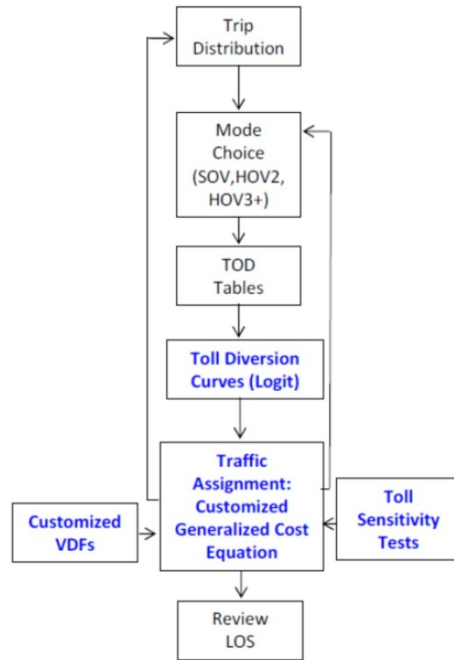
Trip Distribution

Mode Choice (SOV,HOV2, HOV3+)

TOD Tables

Toll Diversion Curves (Logit)

Customized VDFs

Traffic Assignment: Customized Generalized Cost Equation

Toll Sensitivity Tests

Review LOS